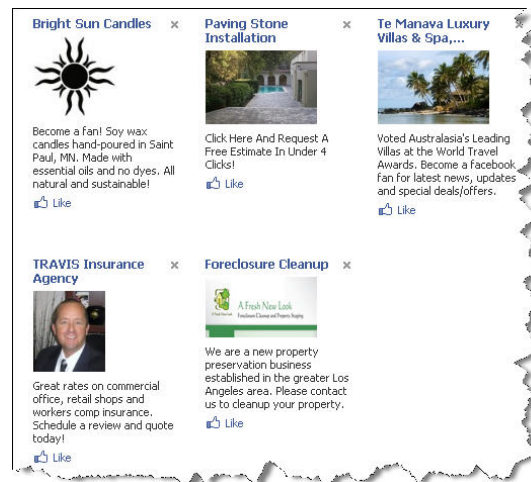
Bright Sun Candles ×

Become a fan! Soy wax candles hand-poured in Saint Paul, MN. Made with essential oils and no dyes. All natural and sustainable!

Like

Paving Stone Installation ×

Click Here And Request A Free Estimate In Under 4 Clicks!

Like

Te Manava Luxury Villas & Spa,...

Voted Australasia's Leading Villas at the World Travel Awards. Become a facebook fan for latest news, updates and special deals/offers.

Like

TRAVIS Insurance Agency ×

Great rates on commercial office, retail shops and workers comp insurance. Schedule a review and quote today!

Like

Foreclosure Cleanup ×

A Fresh New Look

Foreclosure Cleanup and Property Staging

We are a new property preservation business established in the greater Los Angeles area. Please contact us to cleanup your property.

Like